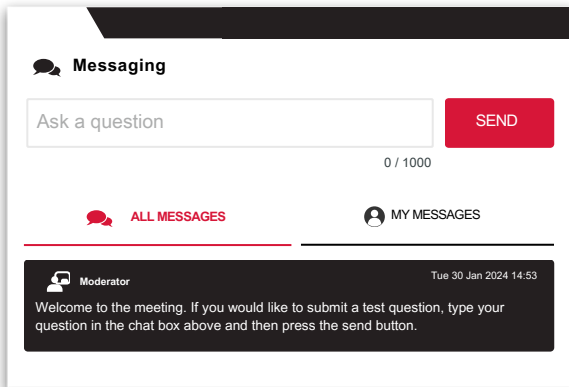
Messaging

Ask a question

SEND

0 / 1000

ALL MESSAGES

MY MESSAGES

Moderator

Tue 30 Jan 2024 14:53

Welcome to the meeting. If you would like to submit a test question, type your question in the chat box above and then press the send button.